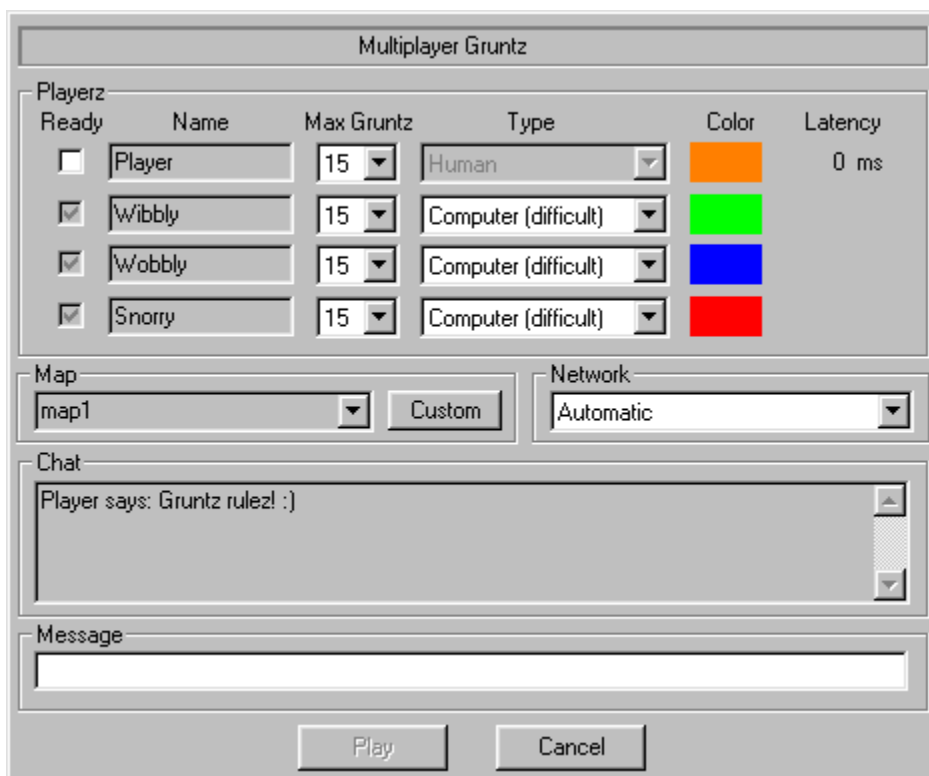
Multiplayer Gruntz

Playerz

| Ready | Name | Max Gruntz | Type | Color | Latency |
|---|---|---|---|---|---|
| | Player | 15 | Human | | 0 ms |
| | Wibbly | 15 | Computer (difficult) | | |
| | Wobbly | 15 | Computer (difficult) | | |
| | Snorry | 15 | Computer (difficult) | | |

Map
map1
Custom

Network
Automatic

Chat
Player says: Gruntz rulez! :)

Message

Play
Cancel